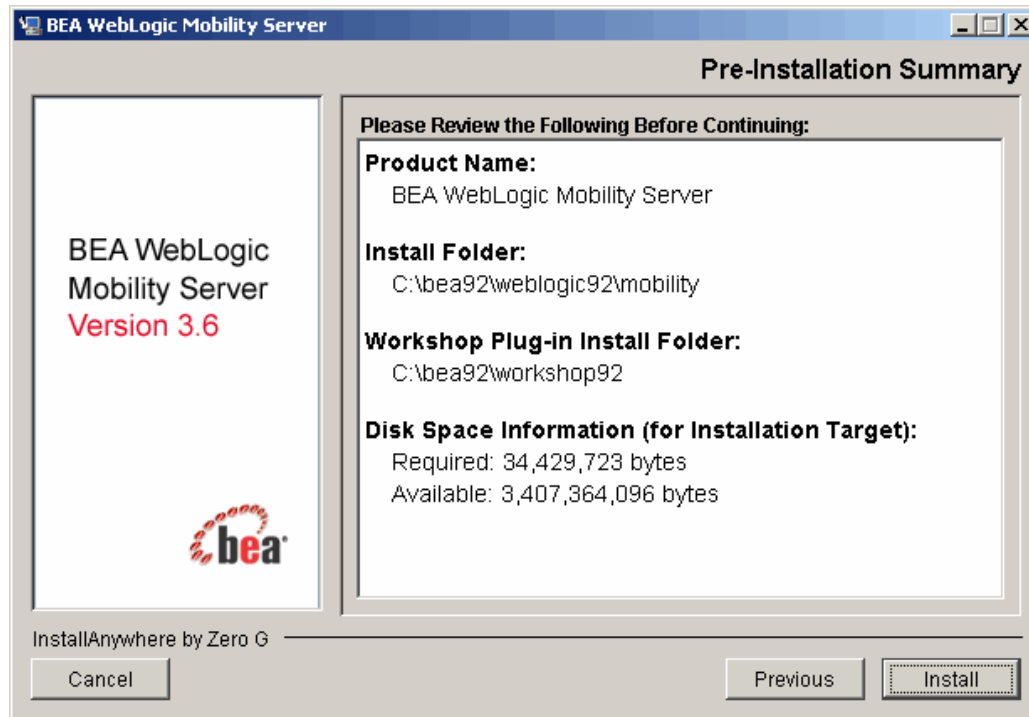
BEA WebLogic Mobility Server

Pre-Installation Summary

BEA WebLogic Mobility Server Version 3.6

bea

Please Review the Following Before Continuing:

Product Name:
BEA WebLogic Mobility Server

Install Folder:
C:\bea92\weblogic92\mobility

Workshop Plug-in Install Folder:
C:\bea92\workshop92

Disk Space Information (for Installation Target):
Required: 34,429,723 bytes
Available: 3,407,364,096 bytes

InstallAnywhere by Zero G

Cancel

Previous

Install